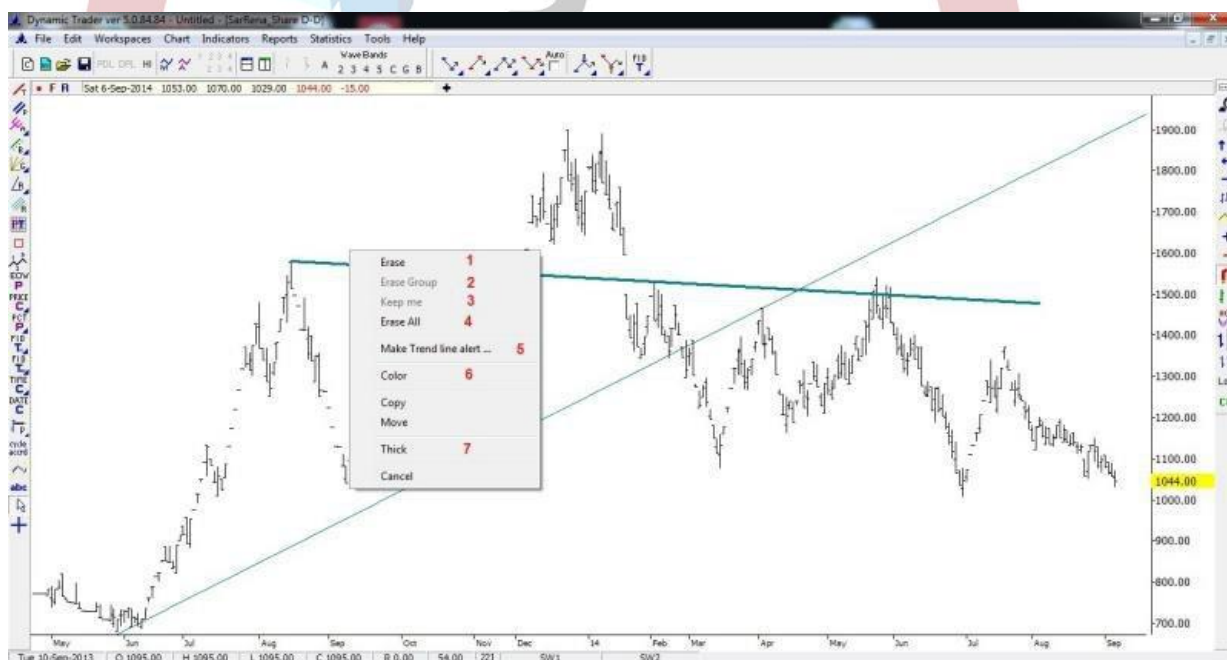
Dynamic Trader ver 5.0.84.84 - Untitled - [SarRena_Share D-D]

File Edit Workspaces Chart Indicators Reports Statistics Tools Help

Wave Bands
A 2 3 4 5 C G B
Auto
FIB T

F R Sat 6-Sep-2014 1053.00 1070.00 1029.00 1044.00 -15.00

Erase 1
Erase Group 2
Keep me 3
Erase All 4
Make Trend line alert ... 5
Color 6
Copy
Move
Thick 7
Cancel

1900.00
1800.00
1700.00
1600.00
1500.00
1400.00
1300.00
1200.00
1100.00
1044.00
1000.00
900.00
800.00
700.00

May Jun Jul Aug Sep Oct Nov Dec 14 Feb Mar Apr May Jun Jul Aug Sep

Tue 10-Sep-2013 O 1095.00 H 1095.00 L 1095.00 C 1095.00 R 0.00 54.00 221 SW1 SW2